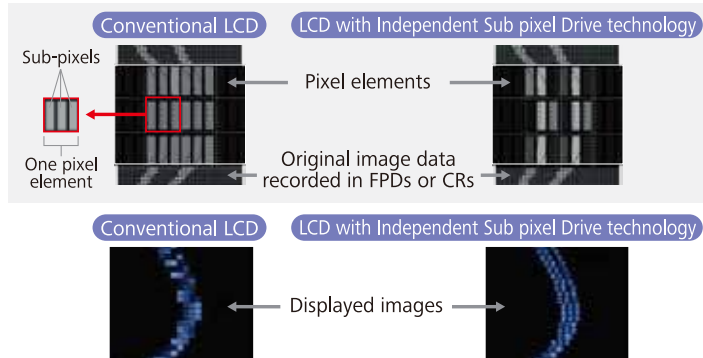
Conventional LCD

LCD with Independent Sub pixel Drive technology

Sub-pixels

One pixel element

Pixel elements

Original image data recorded in FPDs or CRs

Conventional LCD

LCD with Independent Sub pixel Drive technology

Displayed images